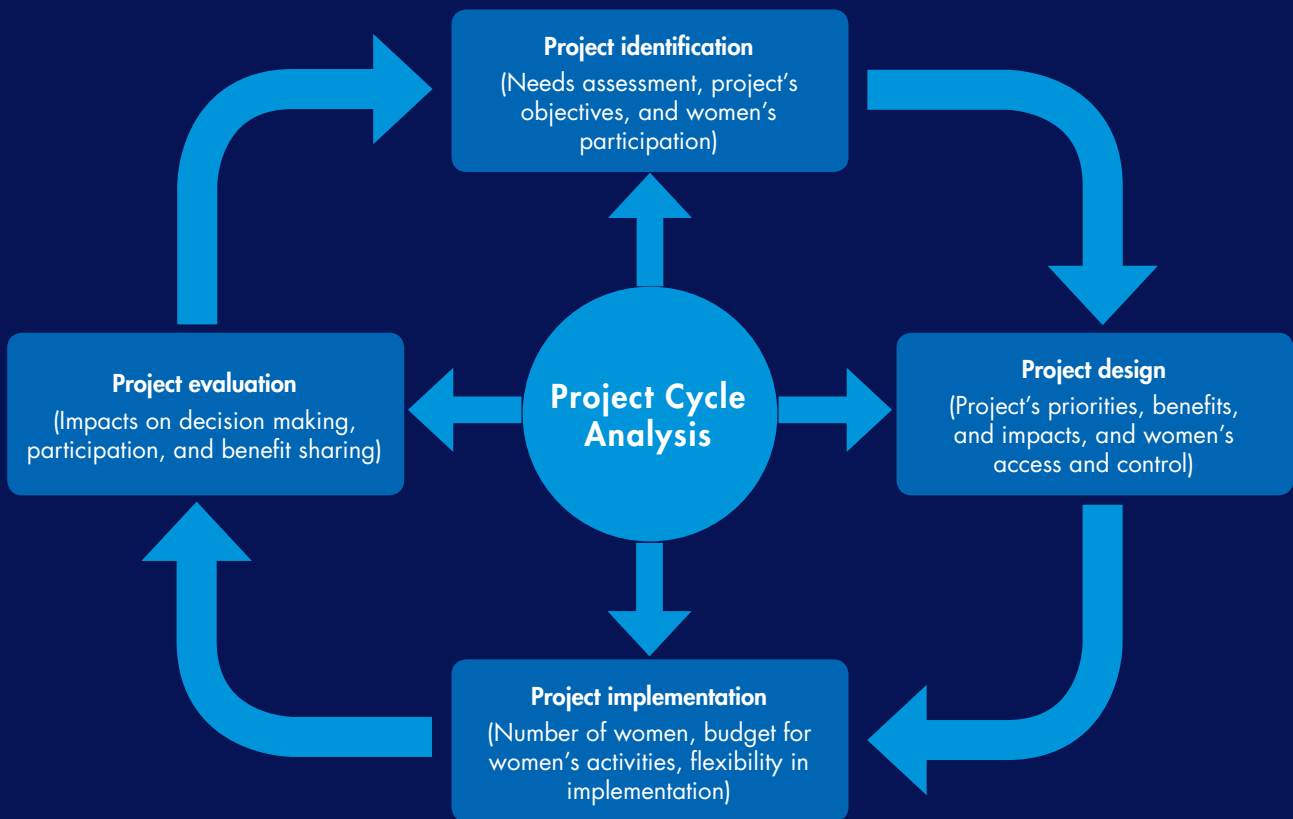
Project identification
(Needs assessment, project's objectives, and women's participation)

Project evaluation
(Impacts on decision making, participation, and benefit sharing)

Project Cycle Analysis

Project design
(Project's priorities, benefits, and impacts, and women's access and control)

Project implementation
(Number of women, budget for women's activities, flexibility in implementation)